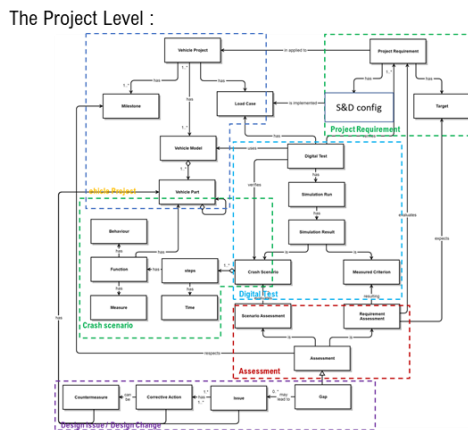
The Project Level :

Vehicle Project
Project Requirement
is applied to
has
has
has
has
Milestone
Load Case
is implemented
S&D config
Target
Project Requirement
has
Vehicle Model
Digital Test
has
Vehicle Part
verifies
Simulation Run
has
Simulation Result
Behaviour
has
Function
has
steps
Crash Scenario
Measured Criterion
evaluates
Digital Test
has
Measure
Time
Crash scenario
Scenario Assessment
Requirement Assessment
impacts
Assessment
Assessment
Countermeasure
Corrective Action
Issue
Gap
Design Issue / Design Change